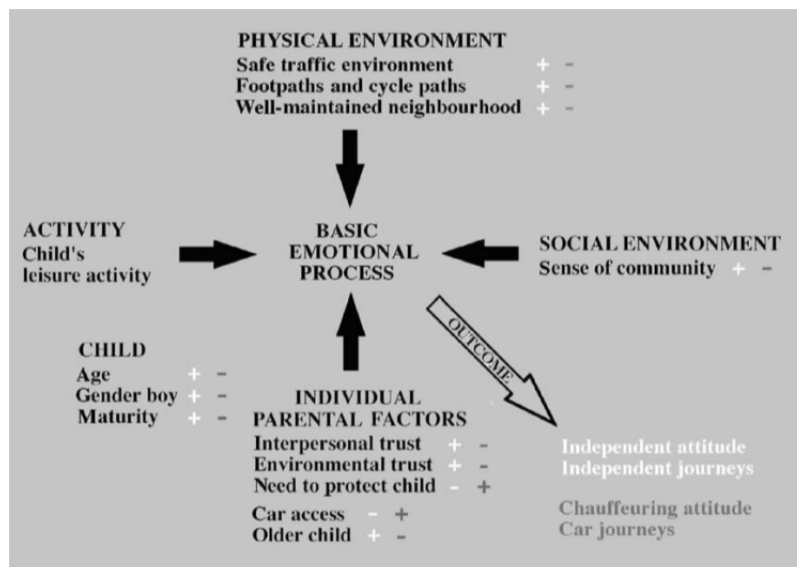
PHYSICAL ENVIRONMENT
Safe traffic environment + –
Footpaths and cycle paths + –
Well-maintained neighbourhood + –

ACTIVITY
Child's leisure activity

BASIC EMOTIONAL PROCESS

SOCIAL ENVIRONMENT
Sense of community + –

OUTCOME

CHILD
Age + –
Gender boy + –
Maturity + –

INDIVIDUAL PARENTAL FACTORS
Interpersonal trust + –
Environmental trust + –
Need to protect child – +
Car access – +
Older child + –

Independent attitude
Independent journeys

Chauffeuring attitude
Car journeys